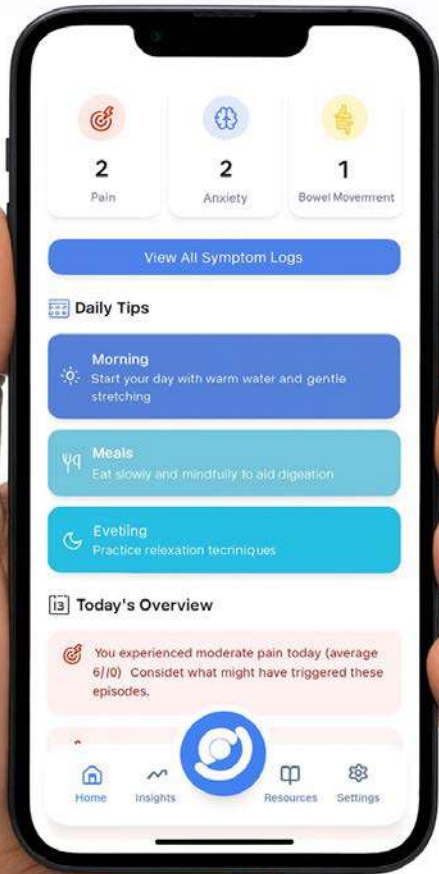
2
Pain

2
Anxiety

1
Bowel Movemrent

View All Symptom Logs

Daily Tips

Morning
Start your day with warm water and gentle stretching

Meals
Eat slowly and mindfully to aid digeation

Eveting
Practice relexation tecrniques

13 Today's Overview

You experienced moderate pain today (average 6/|0) Considet what might have triggered these episodes.

Home
Insights
Resources
Settings